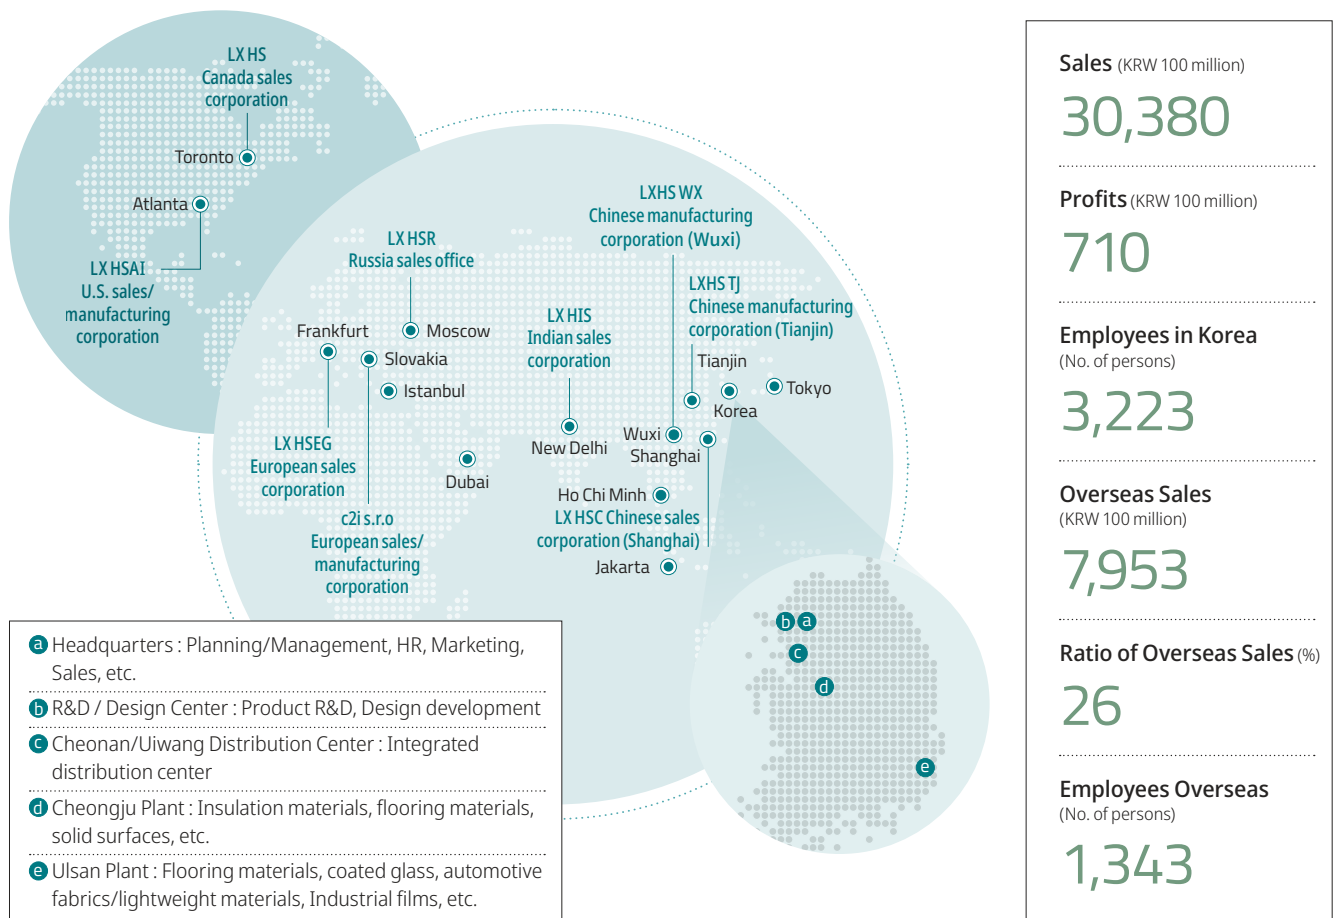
LX HS
Canada sales corporation

Toronto

Atlanta

LX HSAI
U.S. sales/ manufacturing corporation

LX HSR
Russia sales office

Frankfurt

Moscow

Slovakia

Istanbul

LX HSEG
European sales corporation

c2i s.r.o
European sales/ manufacturing corporation

Dubai

LX HIS
Indian sales corporation

New Delhi

LXHS WX
Chinese manufacturing corporation (Wuxi)

LXHS TJ
Chinese manufacturing corporation (Tianjin)

Tianjin

Korea

Tokyo

Wuxi

Shanghai

Ho Chi Minh

LX HSC Chinese sales corporation (Shanghai)

Jakarta

b a

c

d

e

a Headquarters : Planning/Management, HR, Marketing, Sales, etc.

b R&D / Design Center : Product R&D, Design development

c Cheonan/Uiwang Distribution Center : Integrated distribution center

d Cheongju Plant : Insulation materials, flooring materials, solid surfaces, etc.

e Ulsan Plant : Flooring materials, coated glass, automotive fabrics/lightweight materials, Industrial films, etc.

Sales (KRW 100 million)
30,380

Profits (KRW 100 million)
710

Employees in Korea
(No. of persons)
3,223

Overseas Sales
(KRW 100 million)
7,953

Ratio of Overseas Sales (%)
26

Employees Overseas
(No. of persons)
1,343